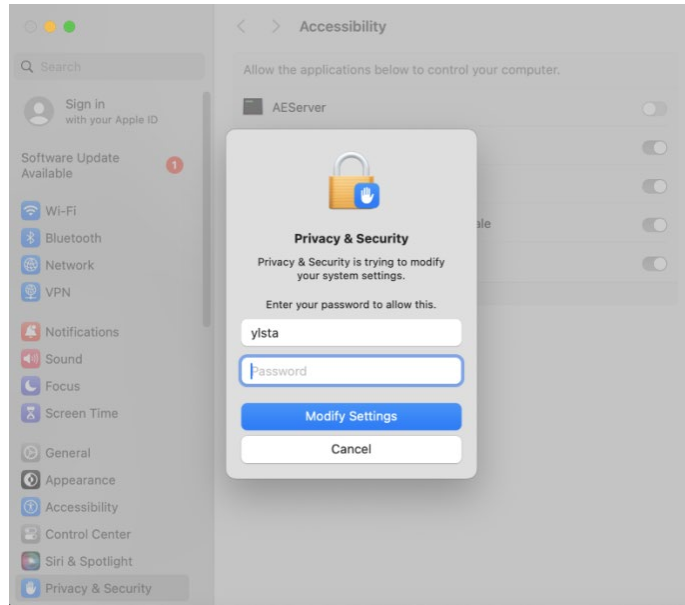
Search

Sign in
with your Apple ID

Software Update Available
1

Wi-Fi
Bluetooth
Network
VPN

Notifications
Sound
Focus
Screen Time

General
Appearance
Accessibility
Control Center
Siri & Spotlight
Privacy & Security

Accessibility

Allow the applications below to control your computer.

AEServer

ale

Privacy & Security

Privacy & Security is trying to modify your system settings.

Enter your password to allow this.

ylsta

Password

Modify Settings

Cancel